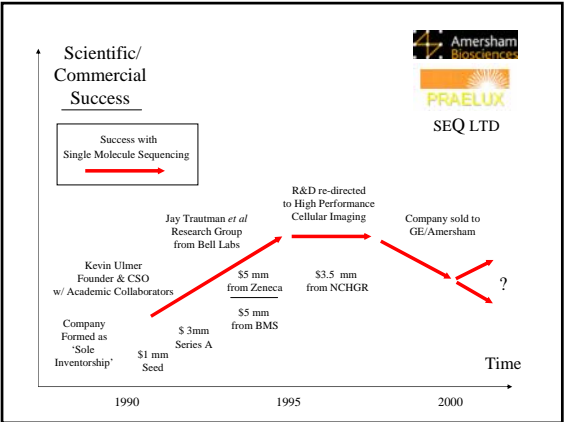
Scientific/
Commercial
Success

Amersham
Biosciences

PRAELUX

SEQ LTD

Success with
Single Molecule Sequencing

R&D re-directed
to High Performance
Cellular Imaging

Jay Trautman *et al*
Research Group
from Bell Labs

Company sold to
GE/Amersham

Kevin Ulmer
Founder & CSO
w/ Academic Collaborators

$5 mm
from Zeneca

$3.5 mm
from NCHGR

?

$5 mm
from BMS

Company
Formed as
'Sole
Inventorship'

$ 3mm
Series A

$1 mm
Seed

Time

1990

1995

2000